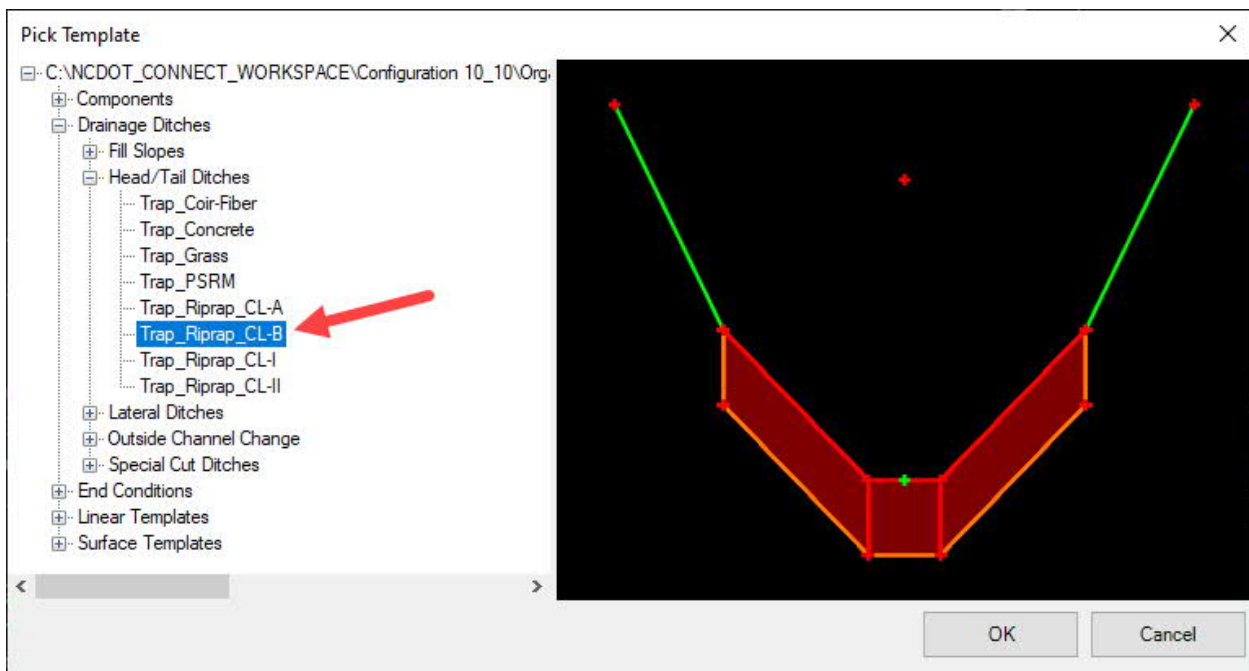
Pick Template

×

C:\NCDOT_CONNECT_WORKSPACE\Configuration 10_10\Org

Components
Drainage Ditches
Fill Slopes
Head/Tail Ditches
Trap_Coir-Fiber
Trap_Concrete
Trap_Grass
Trap_PSRM
Trap_Riprap_CL-A
Trap_Riprap_CL-B
Trap_Riprap_CL-I
Trap_Riprap_CL-II
Lateral Ditches
Outside Channel Change
Special Cut Ditches
End Conditions
Linear Templates
Surface Templates

<

>

OK

Cancel